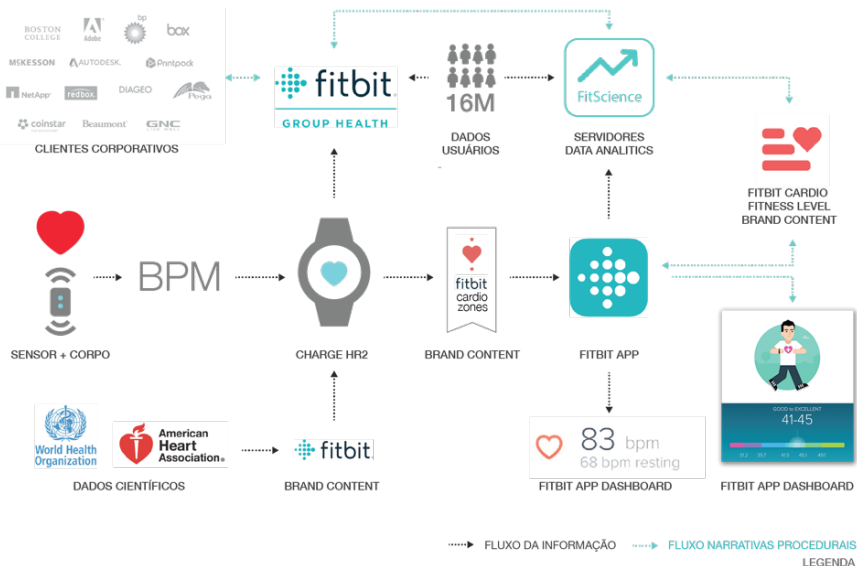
BOSTON COLLEGE
Adobe
bp
box
MCKESSON
AUTODESK.
Printpack
NetApp
redbox.
DIAGEO
Pega
coinstar
Beaumont
GNC

CLIENTES CORPORATIVOS

fitbit
GROUP HEALTH

16M
DADOS USUÁRIOS

FitScience
SERVIDORES DATA ANALITICS

FITBIT CARDIO FITNESS LEVEL BRAND CONTENT

BPM

SENSOR + CORPO

CHARGE HR2

fitbit cardio zones
BRAND CONTENT

FITBIT APP

GOOD to EXCELLENT
41-45

FITBIT APP DASHBOARD

World Health Organization
American Heart Association.

DADOS CIENTÍFICOS

fitbit
BRAND CONTENT

83 bpm
68 bpm resting

FITBIT APP DASHBOARD

FLUXO DA INFORMAÇÃO
FLUXO NARRATIVAS PROCEDURAIS
LEGENDA